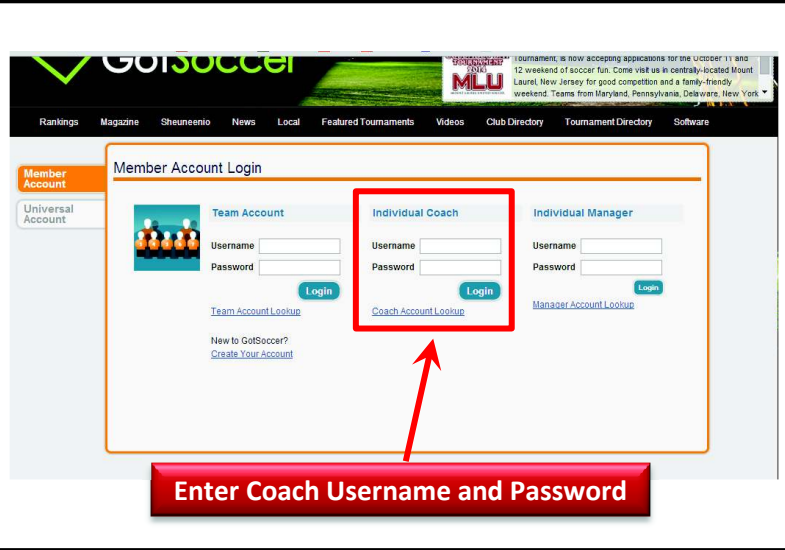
GotSoccer

TOURNAMENT 2013 MLU

Tournament, is now accepting applications for the October 11 and 12 weekend of soccer fun. Come visit us in centrally-located Mount Laurel, New Jersey for good competition and a family-friendly weekend. Teams from Maryland, Pennsylvania, Delaware, New York

Rankings | Magazine | Sheuneenio | News | Local | Featured Tournaments | Videos | Club Directory | Tournament Directory | Software

Member Account

Universal Account

Member Account Login

Team Account
Username
Password
Login
Team Account Lookup

New to GotSoccer?
Create Your Account

Individual Coach
Username
Password
Login
Coach Account Lookup

Individual Manager
Username
Password
Login
Manager Account Lookup

Enter Coach Username and Password